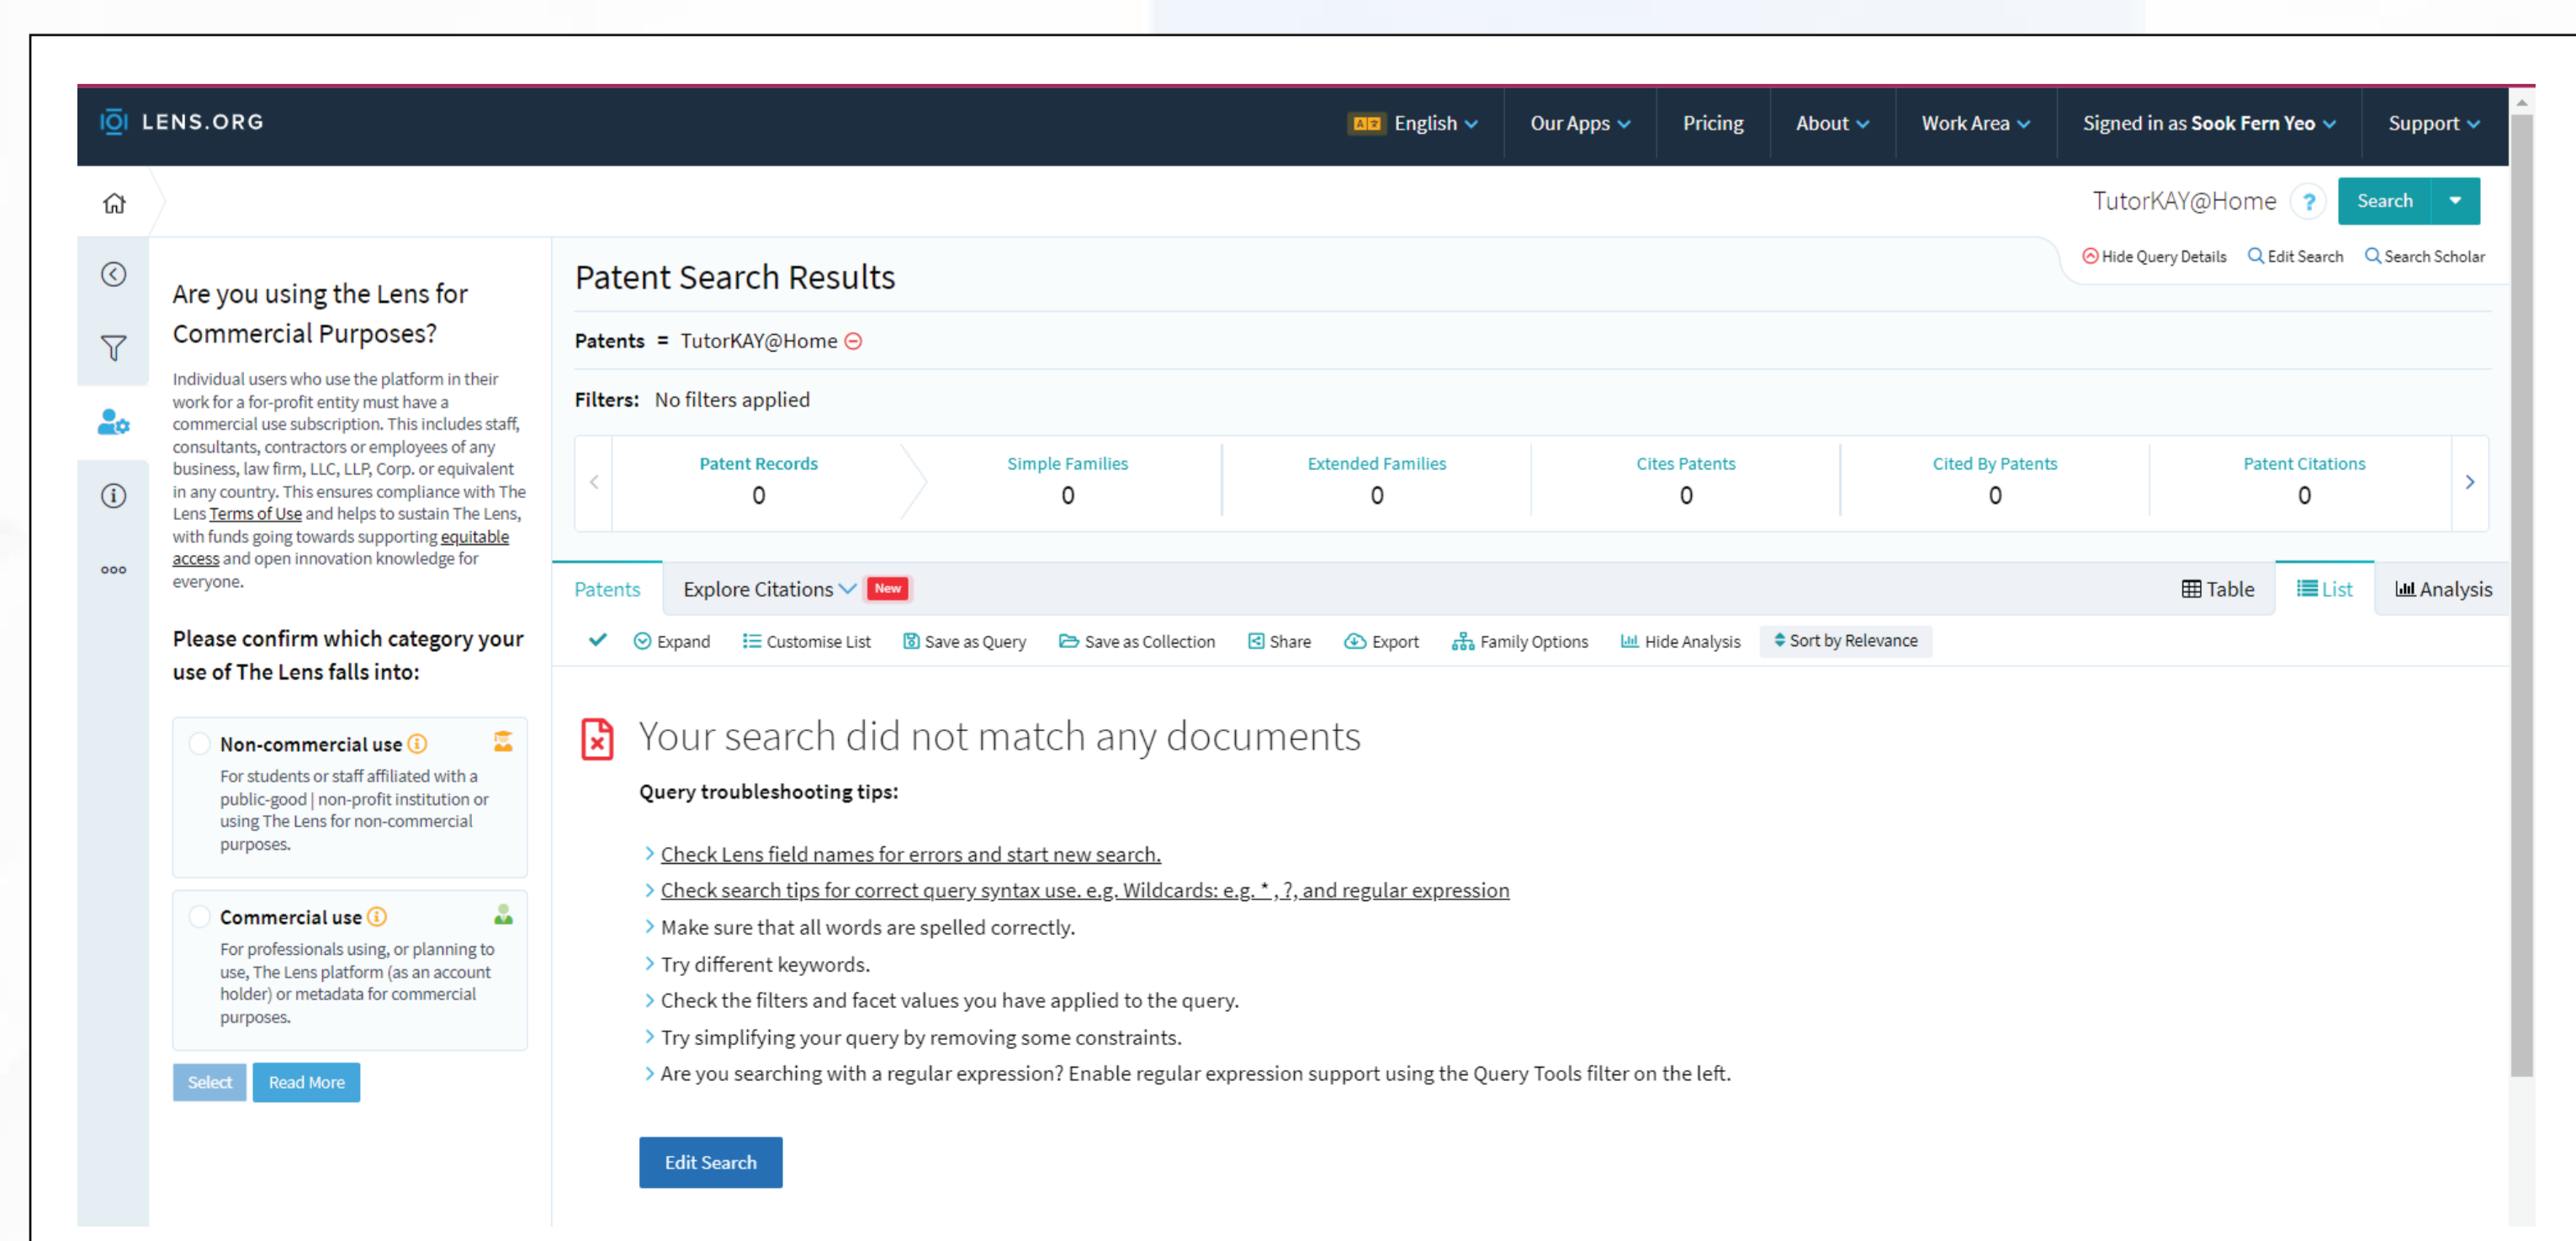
LENS.ORG

English Our Apps Pricing About Work Area Signed in as Sook Fern Yeo Support

TutorKAY@Home ? Search

Hide Query Details Edit Search Search Scholar

Are you using the Lens for Commercial Purposes?

Individual users who use the platform in their work for a for-profit entity must have a commercial use subscription. This includes staff, consultants, contractors or employees of any business, law firm, LLC, LLP, Corp. or equivalent in any country. This ensures compliance with The Lens Terms of Use and helps to sustain The Lens, with funds going towards supporting equitable access and open innovation knowledge for everyone.

Please confirm which category your use of The Lens falls into:

Non-commercial use
For students or staff affiliated with a public-good | non-profit institution or using The Lens for non-commercial purposes.

Commercial use
For professionals using, or planning to use, The Lens platform (as an account holder) or metadata for commercial purposes.

Select Read More

Patent Search Results

Patents = TutorKAY@Home

Filters: No filters applied

| Patent Records | Simple Families | Extended Families | Cites Patents | Cited By Patents | Patent Citations |
|---|---|---|---|---|---|
| 0 | 0 | 0 | 0 | 0 | 0 |

Patents Explore Citations New Table List Analysis

Expand Customise List Save as Query Save as Collection Share Export Family Options Hide Analysis Sort by Relevance

Your search did not match any documents

Query troubleshooting tips:

Check Lens field names for errors and start new search.
Check search tips for correct query syntax use. e.g. Wildcards: e.g. * , ?, and regular expression
Make sure that all words are spelled correctly.
Try different keywords.
Check the filters and facet values you have applied to the query.
Try simplifying your query by removing some constraints.
Are you searching with a regular expression? Enable regular expression support using the Query Tools filter on the left.

Edit Search